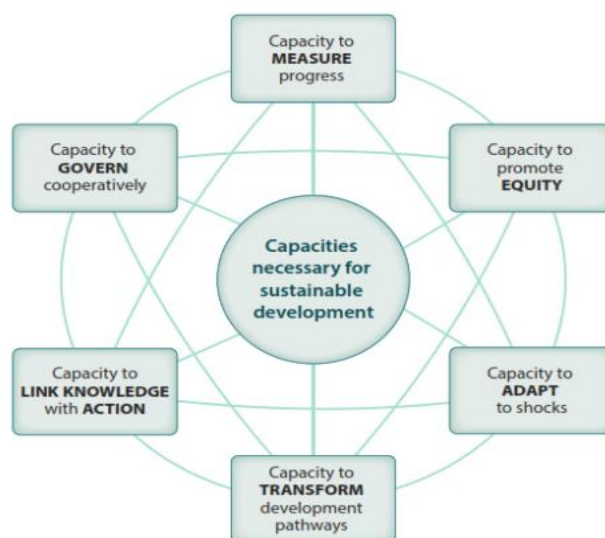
Capacity to MEASURE progress

Capacity to GOVERN cooperatively

Capacity to promote EQUITY

Capacities necessary for sustainable development

Capacity to LINK KNOWLEDGE with ACTION

Capacity to ADAPT to shocks

Capacity to TRANSFORM development pathways